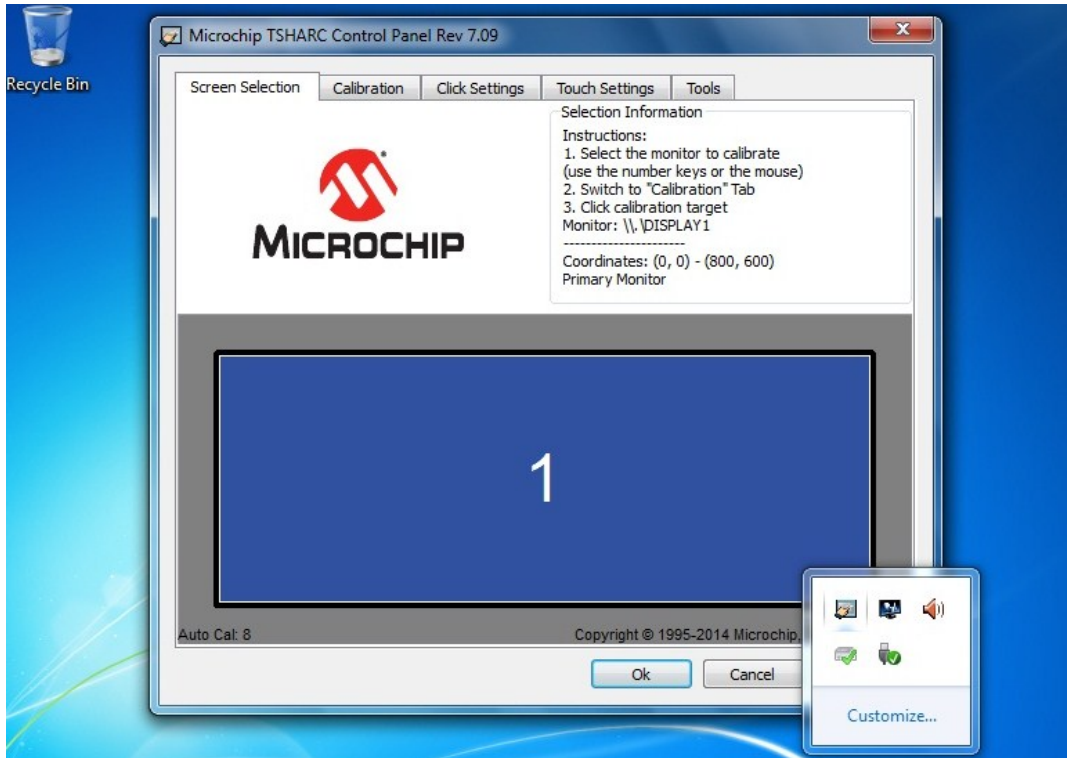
Recycle Bin

Microchip TSHARC Control Panel Rev 7.09

Screen Selection | Calibration | Click Settings | Touch Settings | Tools

MICROCHIP

Selection Information
Instructions:
1. Select the monitor to calibrate (use the number keys or the mouse)
2. Switch to "Calibration" Tab
3. Click calibration target
Monitor: \\.\DISPLAY1
----------------------
Coordinates: (0, 0) - (800, 600)
Primary Monitor

1

Auto Cal: 8

Copyright © 1995-2014 Microchip, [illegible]

Ok

Cancel

Customize...